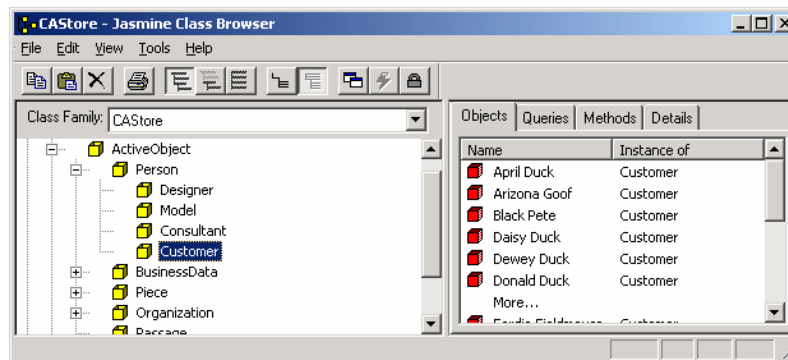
CAStore - Jasmine Class Browser

File Edit View Tools Help

Class Family: CAStore

ActiveObject
Person
Designer
Model
Consultant
Customer
BusinessData
Piece
Organization
Passage

Objects Queries Methods Details

| Name | Instance of |
|---|---|
| April Duck | Customer |
| Arizona Goof | Customer |
| Black Pete | Customer |
| Daisy Duck | Customer |
| Dewey Duck | Customer |
| Donald Duck | Customer |
| More... | |
| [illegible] | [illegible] |